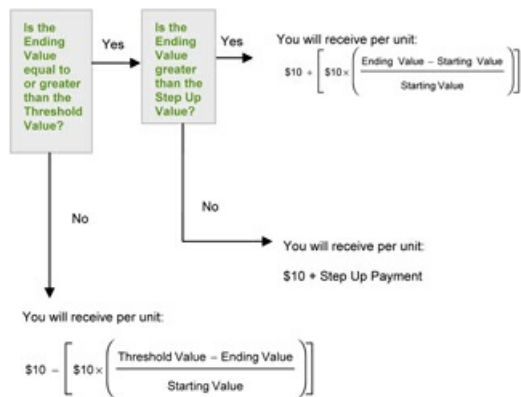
Is the Ending Value equal to or greater than the Threshold Value?

Yes

Is the Ending Value greater than the Step Up Value?

Yes

You will receive per unit:

$\$10 + \left[\$10 \times \left(\frac{\text{Ending Value} - \text{Starting Value}}{\text{Starting Value}}\right)\right]$

No

You will receive per unit:

$10 + Step Up Payment

No

You will receive per unit:

$\$10 - \left[\$10 \times \left(\frac{\text{Threshold Value} - \text{Ending Value}}{\text{Starting Value}}\right)\right]$